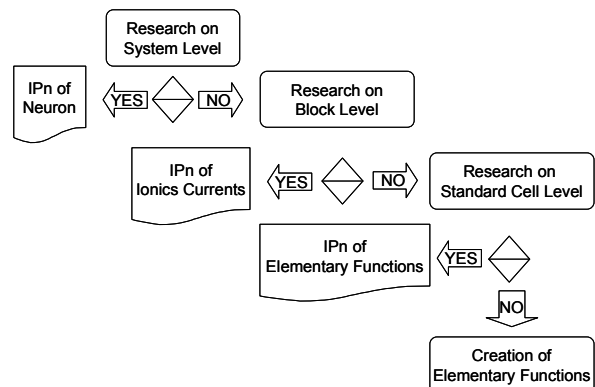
Research on System Level

IPn of Neuron

YES

NO

Research on Block Level

IPn of Ionics Currents

YES

NO

Research on Standard Cell Level

IPn of Elementary Functions

YES

NO

Creation of Elementary Functions